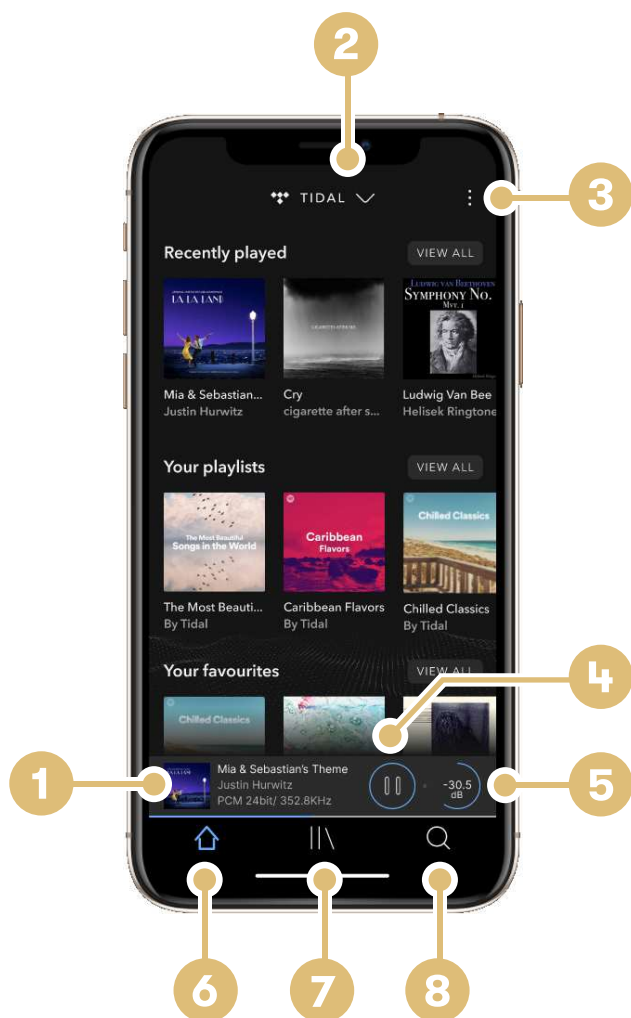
2

TIDAL

3

Recently played

VIEW ALL

LA LA LAND

CIGARETTE AFTER SEX

LUDWIG VAN BEETHOVEN
SYMPHONY NO.
MVT. 1

Mia & Sebastian...
Justin Hurwitz

Cry
cigarette after s...

Ludwig Van Bee
Helisek Ringtone

Your playlists

VIEW ALL

The Most Beautiful Songs in the World

Caribbean Flavors

Chilled Classics

The Most Beauti...
By Tidal

Caribbean Flavors
By Tidal

Chilled Classics
By Tidal

Your favourites

VIEW ALL

4

Chilled Classics

1

Mia & Sebastian's Theme
Justin Hurwitz
PCM 24bit/ 352.8KHz

-30.5
dB

5

6

7

8